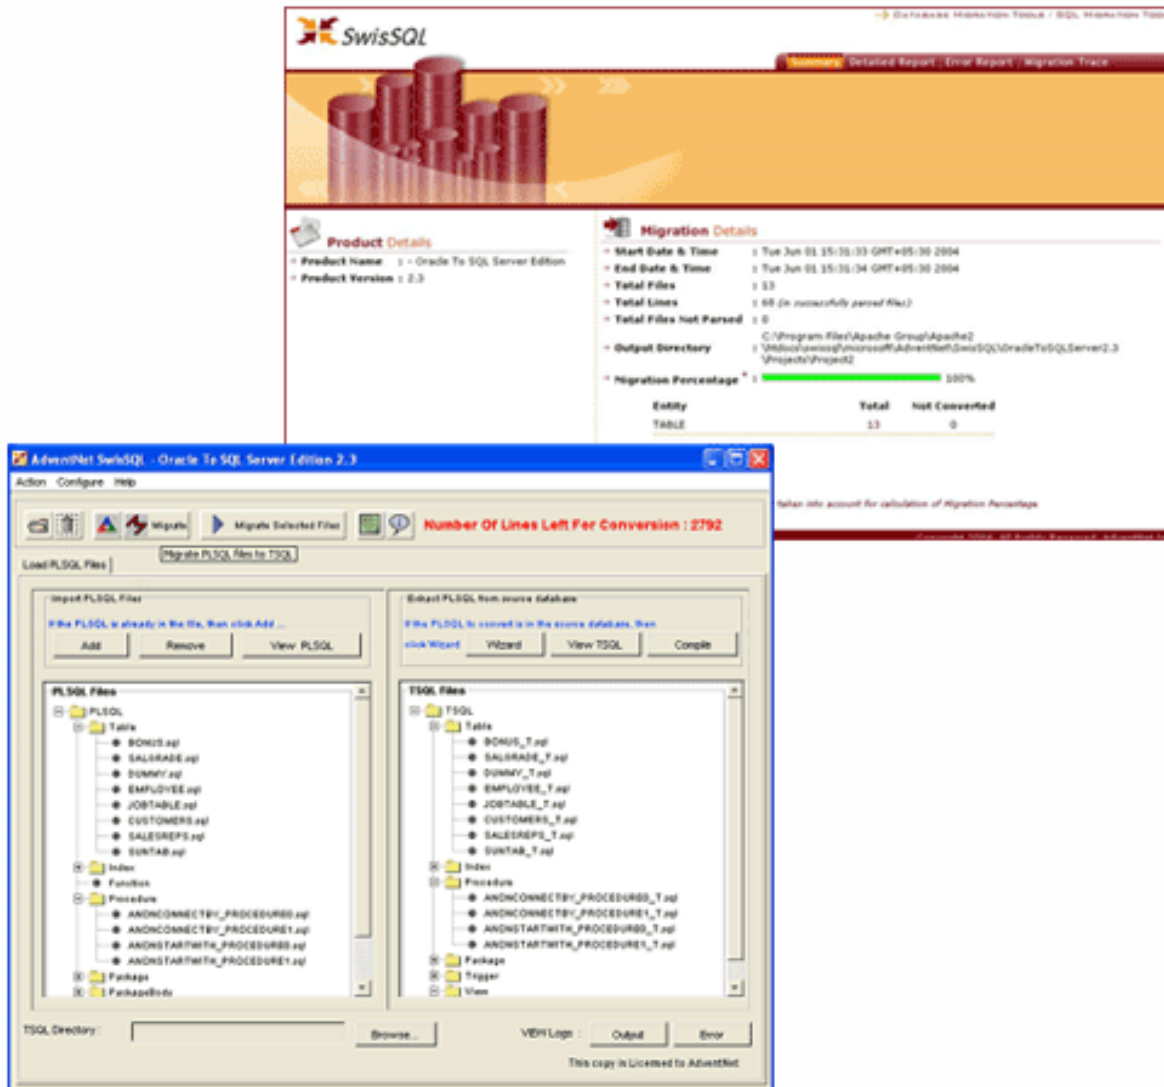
SwisSQL

→ Database Migration Tools / SQL Migration Too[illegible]

Summary | Detailed Report | Error Report | Migration Trace

Product Details

Product Name : - Oracle To SQL Server Edition
Product Version : 2.3

Migration Details

Start Date & Time : Tue Jun 01 15:31:33 GMT+05:30 2004
End Date & Time : Tue Jun 01 15:31:34 GMT+05:30 2004
Total Files : 13
Total Lines : 68 (in successfully parsed files)
Total Files Not Parsed : 0
Output Directory : C:\Program Files\Apache Group\Apache2\htdocs\swissql\microsoft\AdventNet\SwisSQL\OracleToSQLServer2.3\Projects\Project2
Migration Percentage * : 100%

| Entity | Total | Not Converted |
|---|---|---|
| TABLE | 13 | 0 |

taken into account for calculation of Migration Percentage

AdventNet SwisSQL - Oracle To SQL Server Edition 2.3

Action Configure Help

Migrate | Migrate Selected Files | Number Of Lines Left For Conversion : 2792

Migrate PLSQL files to TSQL

Load PLSQL Files

Import PLSQL Files
If the PLSQL is already in the file, then click Add ...
Add | Remove | View PLSQL

Extract PLSQL from source database
If the PLSQL to convert is in the source database, then click Wizard
Wizard | View TSQL | Compile

PLSQL Files
PLSQL
Table
BONUS.sql
SALGRADE.sql
DUMMY.sql
EMPLOYEE.sql
JOBTABLE.sql
CUSTOMERS.sql
SALESREPS.sql
SUNTAB.sql
Index
Function
Procedure
ANDNCONNECTBY_PROCEDURE0.sql
ANDNCONNECTBY_PROCEDURE1.sql
ANDNSTARTWITH_PROCEDURE0.sql
ANDNSTARTWITH_PROCEDURE1.sql
Package
PackageBody

TSQL Files
TSQL
Table
BONUS_T.sql
SALGRADE_T.sql
DUMMY_T.sql
EMPLOYEE_T.sql
JOBTABLE_T.sql
CUSTOMERS_T.sql
SALESREPS_T.sql
SUNTAB_T.sql
Index
Procedure
ANDNCONNECTBY_PROCEDURE0_T.sql
ANDNCONNECTBY_PROCEDURE1_T.sql
ANDNSTARTWITH_PROCEDURE0_T.sql
ANDNSTARTWITH_PROCEDURE1_T.sql
Package
Trigger
View

TSQL Directory : Browse... VIEW Logs : Output Error

This copy is Licensed to AdventNet